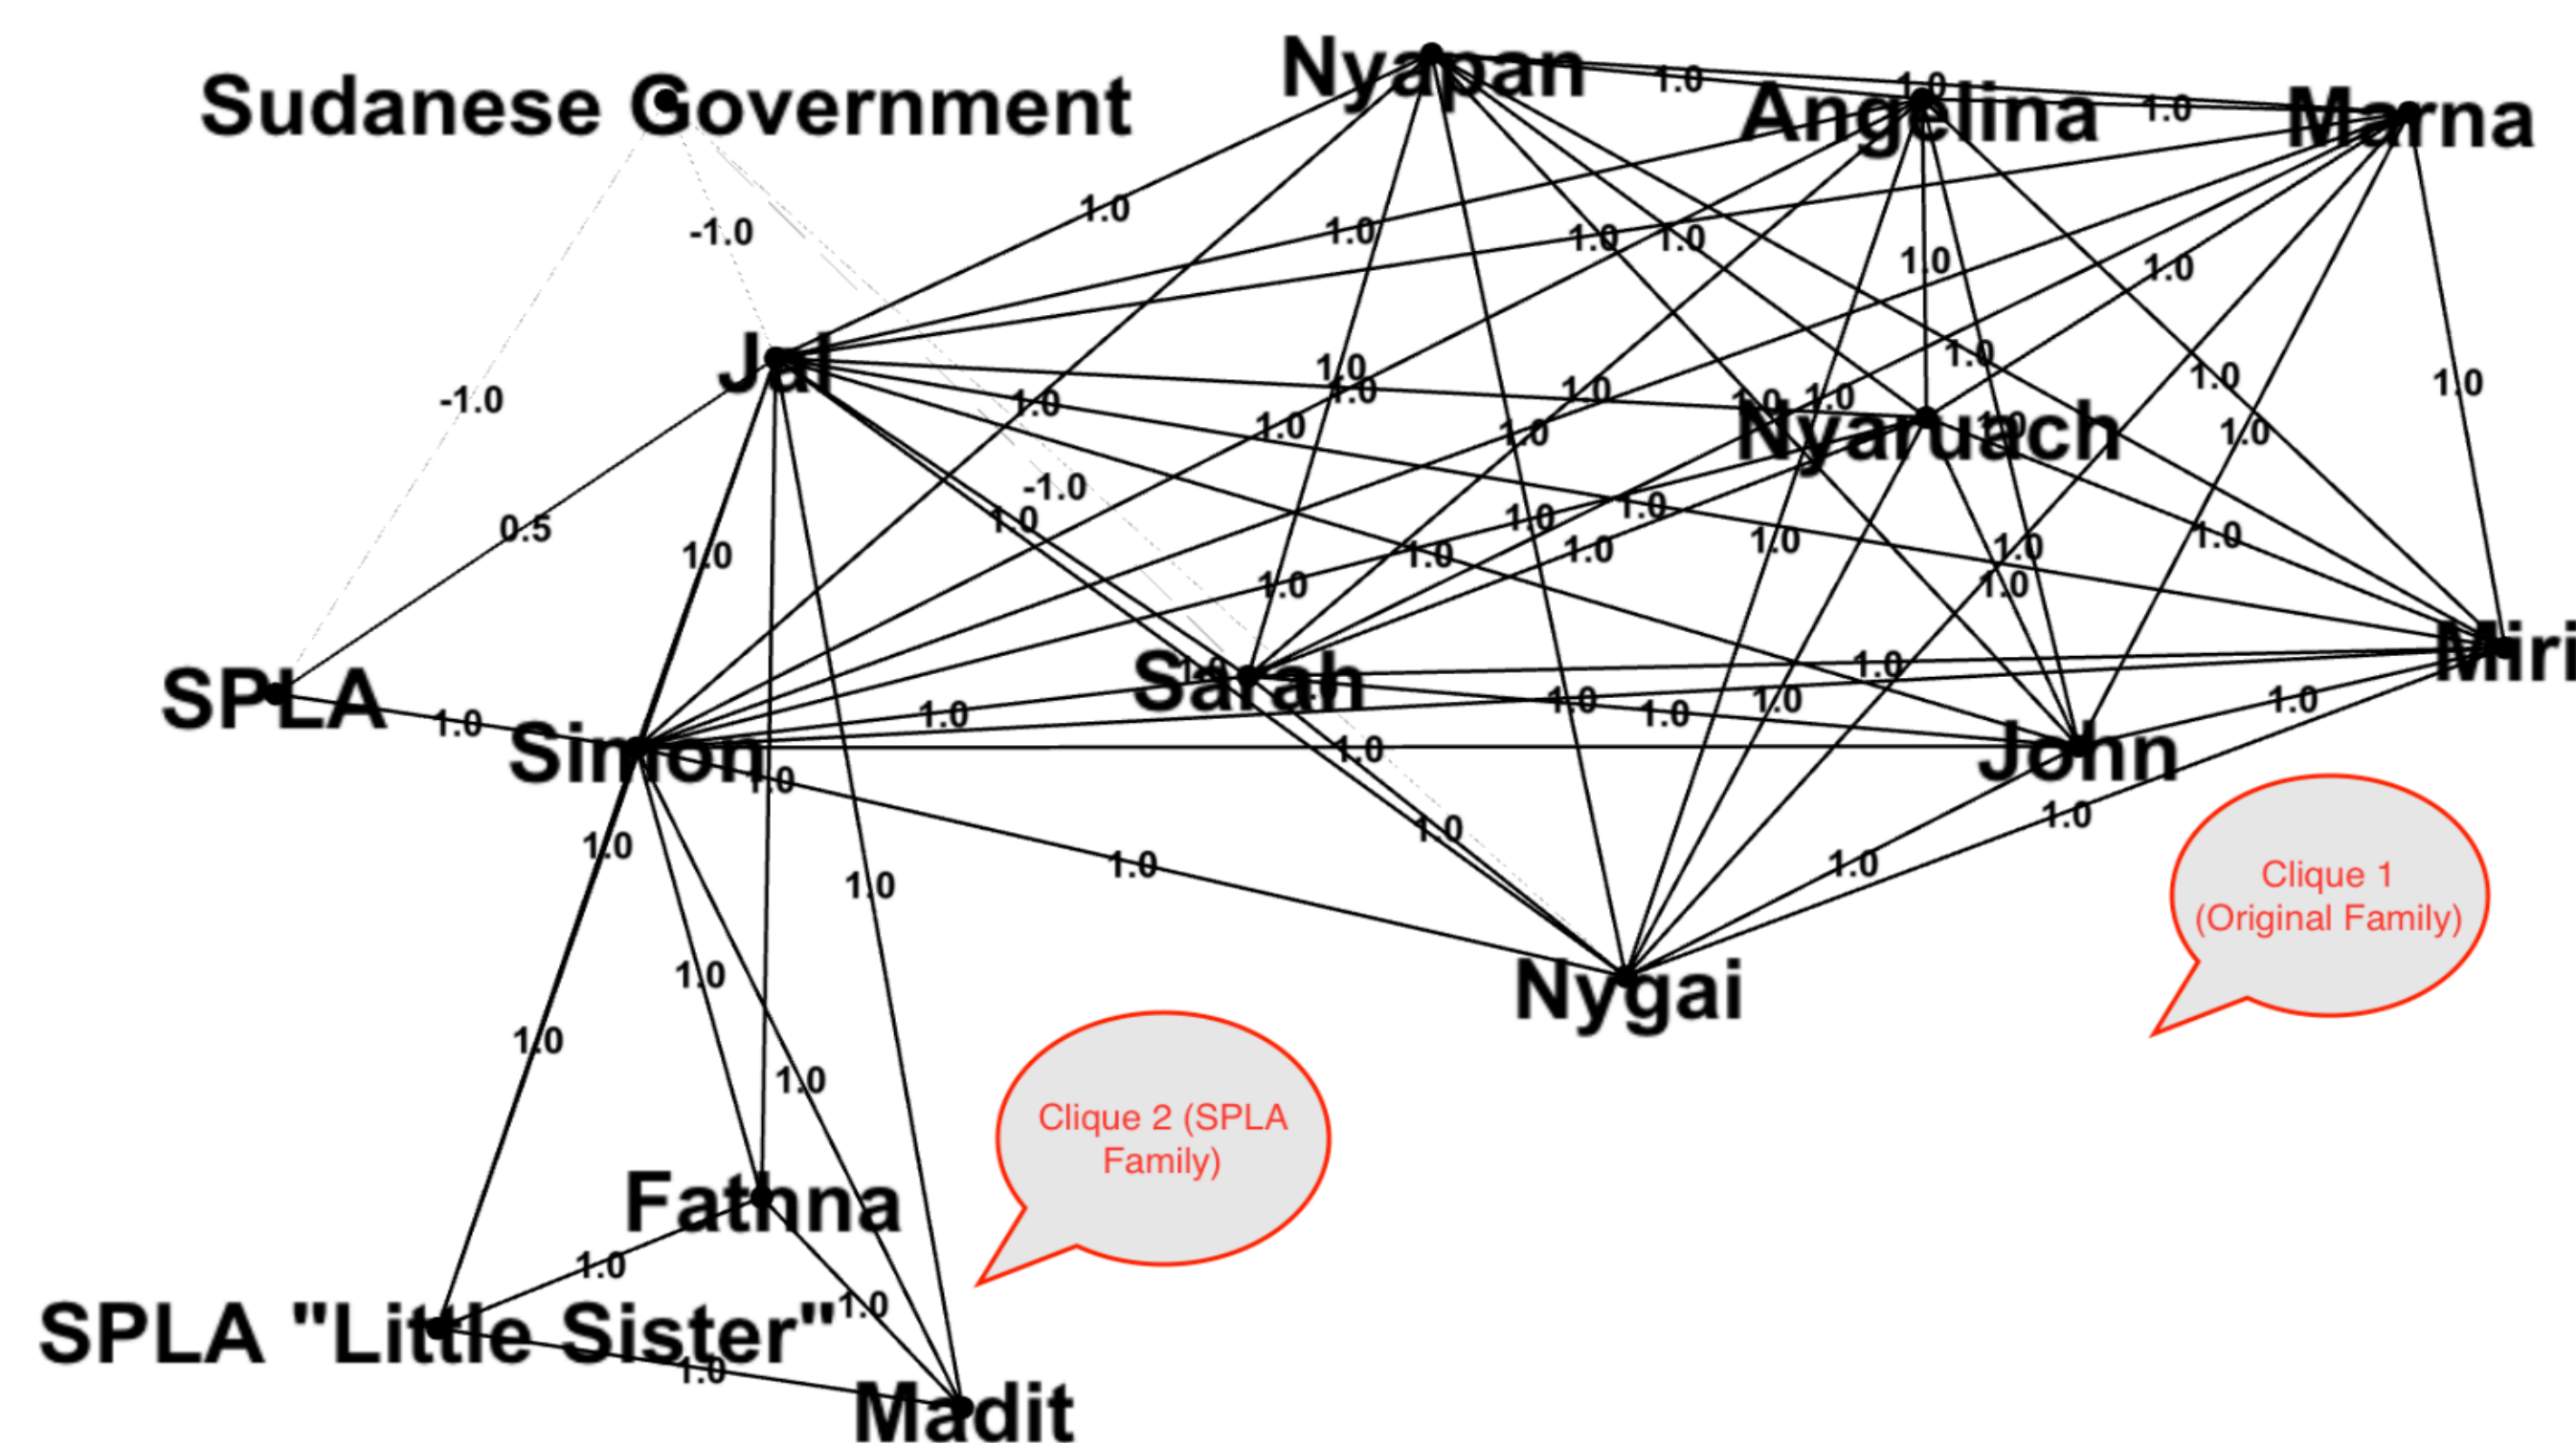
Sudanese Government

Nyapan

Angelina

Marna

Jal

Nyaruach

SPLA

Simon

Sarah

Miri

John

Nygai

Fathna

SPLA "Little Sister"

Madit

Clique 1 (Original Family)

Clique 2 (SPLA Family)

-1.0
-1.0
-1.0
0.5
1.0
1.0
1.0
1.0
1.0
1.0
1.0
1.0
1.0
1.0
1.0
1.0
1.0
1.0
1.0
1.0
1.0
1.0
1.0
1.0
1.0
1.0
1.0
1.0
1.0
1.0
1.0
1.0
1.0
1.0
1.0
1.0
1.0
1.0
1.0
1.0
1.0
1.0
1.0
1.0
1.0
1.0
1.0
1.0
1.0
1.0
1.0
1.0
1.0